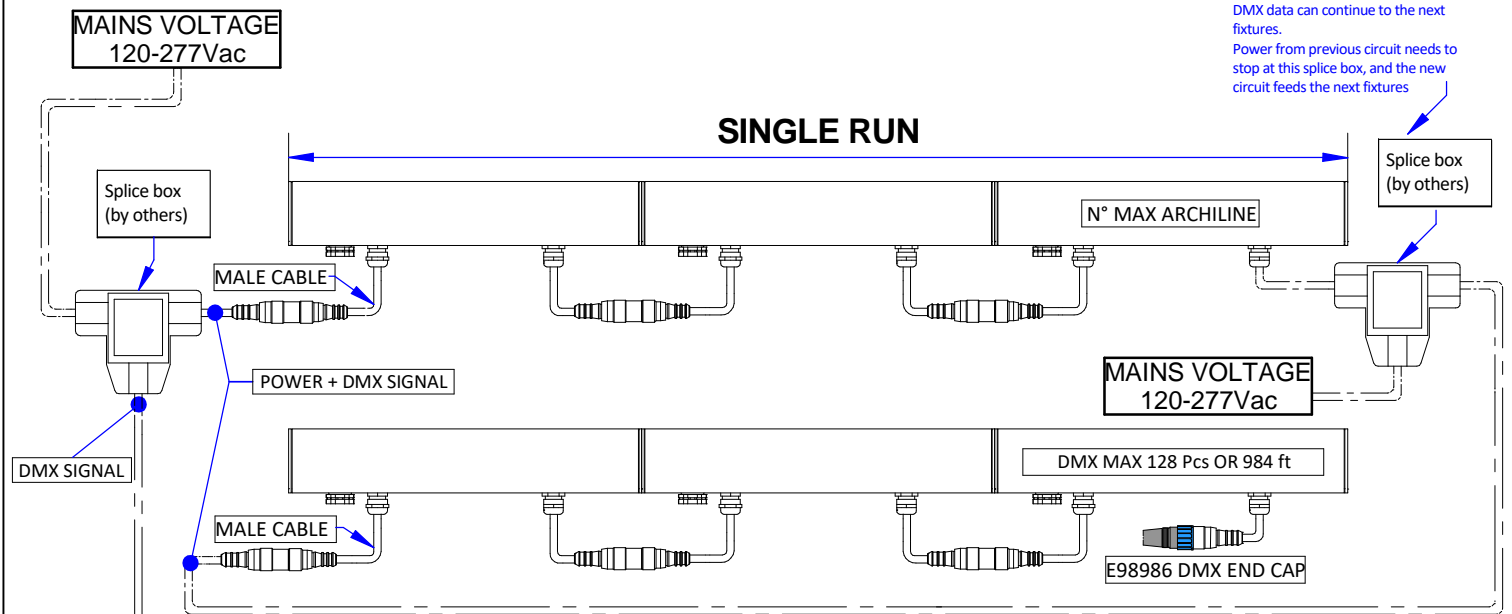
MAINS VOLTAGE
120-277Vac

DMX data can continue to the next fixtures.
Power from previous circuit needs to stop at this splice box, and the new circuit feeds the next fixtures

SINGLE RUN

Splice box
(by others)

Splice box
(by others)

N° MAX ARCHILINE

MALE CABLE

POWER + DMX SIGNAL

MAINS VOLTAGE
120-277Vac

DMX SIGNAL

DMX MAX 128 Pcs OR 984 ft

MALE CABLE

E98986 DMX END CAP